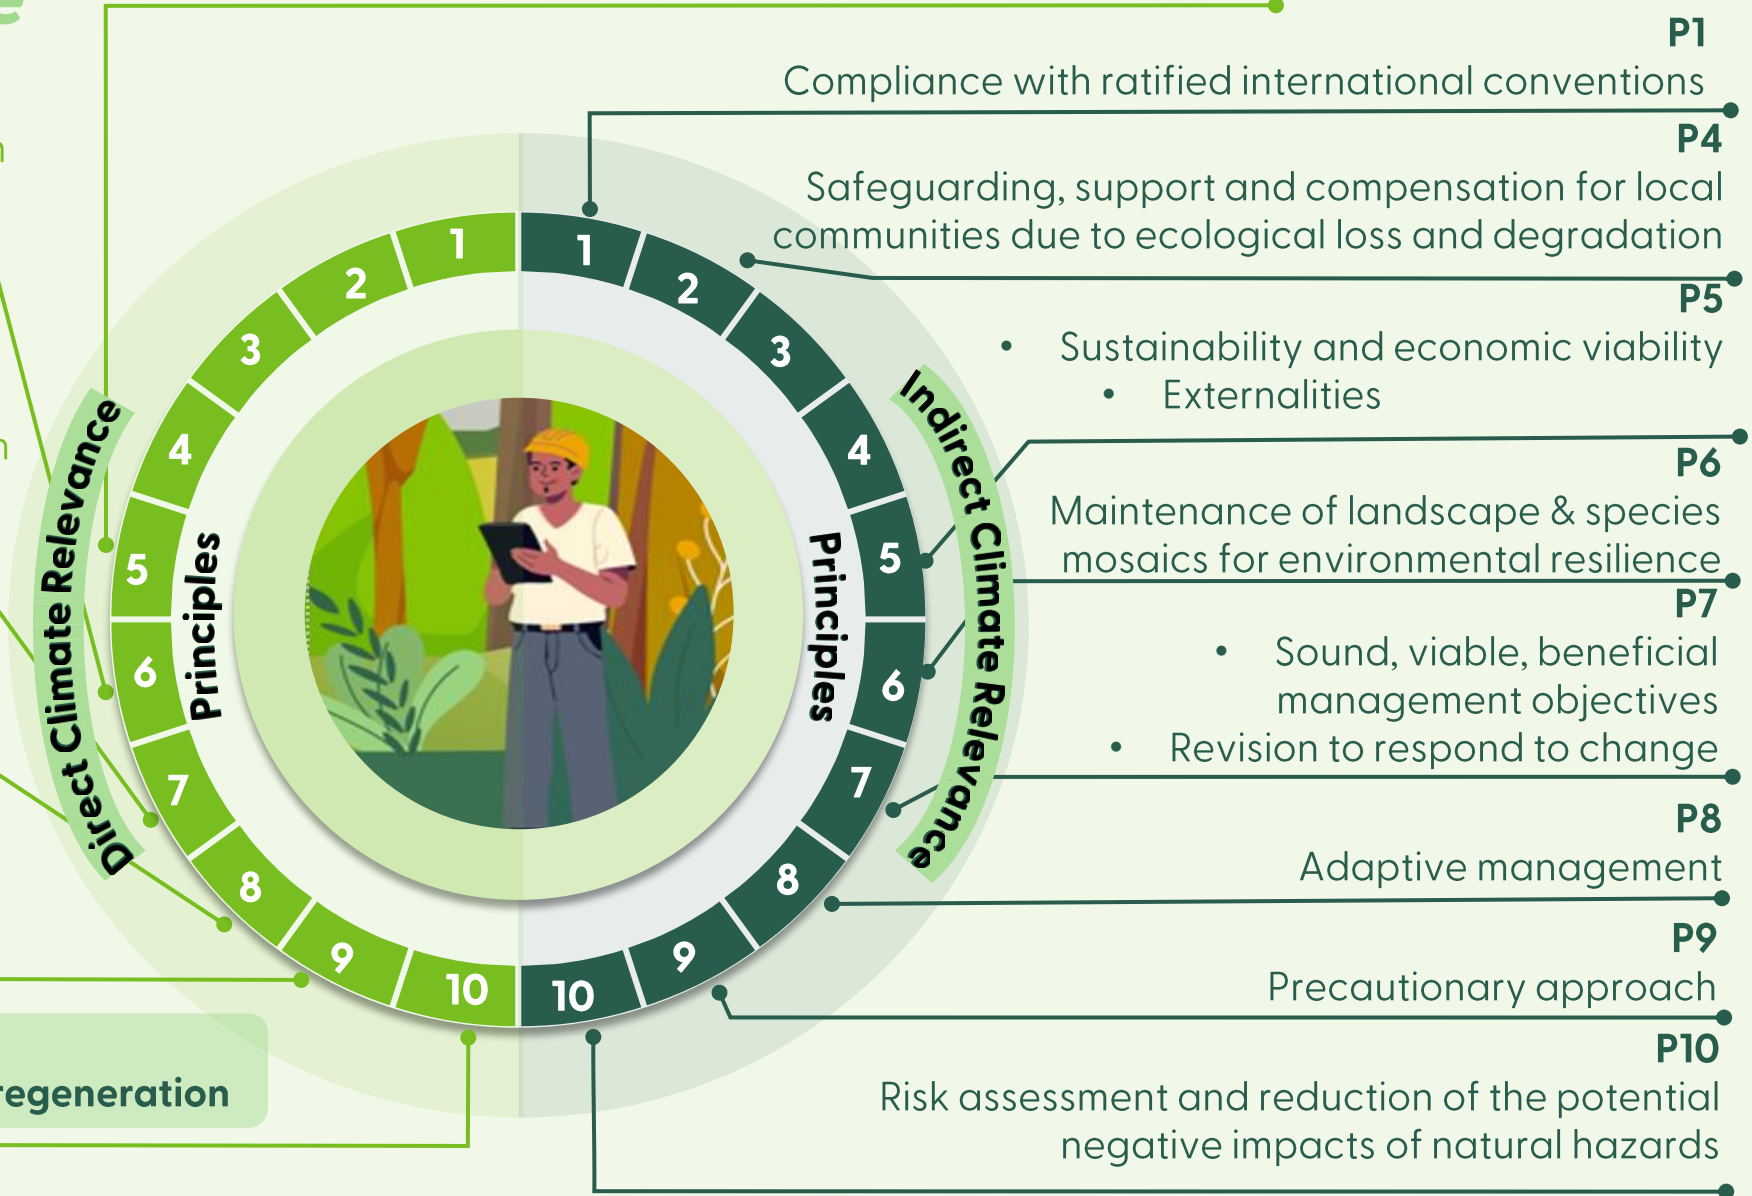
P1
Compliance with ratified international conventions

P4
Safeguarding, support and compensation for local communities due to ecological loss and degradation

P5
• Sustainability and economic viability
• Externalities

P6
Maintenance of landscape & species mosaics for environmental resilience

P7
• Sound, viable, beneficial management objectives
• Revision to respond to change

P8
Adaptive management

P9
Precautionary approach

P10
Risk assessment and reduction of the potential negative impacts of natural hazards

Direct Climate Relevance
Principles
1
2
3
4
5
6
7
8
9
10

Indirect Climate Relevance
Principles
1
2
3
4
5
6
7
8
9
10

regeneration